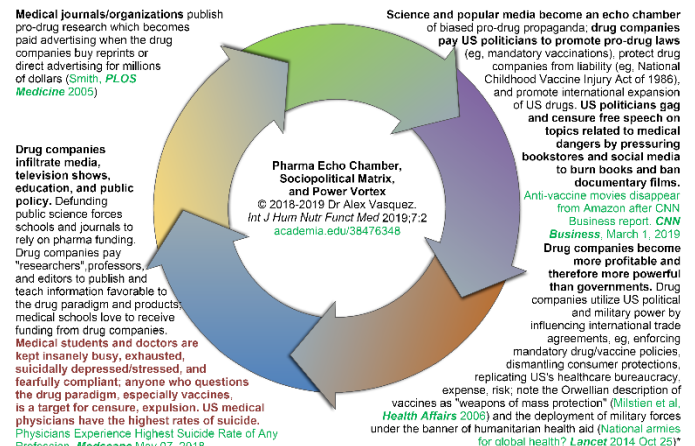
**Medical journals/organizations** publish pro-drug research which becomes paid advertising when the drug companies buy reprints or direct advertising for millions of dollars (Smith, ***PLOS Medicine*** 2005)

**Science and popular media become an echo chamber** of biased pro-drug propaganda; **drug companies pay US politicians to promote pro-drug laws** (eg, mandatory vaccinations), protect drug companies from liability (eg, National Childhood Vaccine Injury Act of 1986), and promote international expansion of US drugs. **US politicians gag and censure free speech on topics related to medical dangers by pressuring bookstores and social media to burn books and ban documentary films.** Anti-vaccine movies disappear from Amazon after CNN Business report. ***CNN Business***, March 1, 2019

**Pharma Echo Chamber, Sociopolitical Matrix, and Power Vortex**
© 2018-2019 Dr Alex Vasquez.
*Int J Hum Nutr Funct Med* 2019;7:2
academia.edu/38476348

**Drug companies infiltrate media, television shows, education, and public policy.** Defunding public science forces schools and journals to rely on pharma funding. Drug companies pay "researchers",professors, and editors to publish and teach information favorable to the drug paradigm and products; medical schools love to receive funding from drug companies. **Medical students and doctors are kept insanely busy, exhausted, suicidally depressed/stressed, and fearfully compliant; anyone who questions the drug paradigm, especially vaccines, is a target for censure, expulsion. US medical physicians have the highest rates of suicide.** Physicians Experience Highest Suicide Rate of Any Profession. *Medscape* May 07, 2018

**Drug companies become more profitable and therefore more powerful than governments.** Drug companies utilize US political and military power by influencing international trade agreements, eg, enforcing mandatory drug/vaccine policies, dismantling consumer protections, replicating US's healthcare bureaucracy, expense, risk; note the Orwellian description of vaccines as "weapons of mass protection" (Milstien et al, ***Health Affairs*** 2006) and the deployment of military forces under the banner of humanitarian health aid (National armies for global health? ***Lancet*** 2014 Oct 25)*